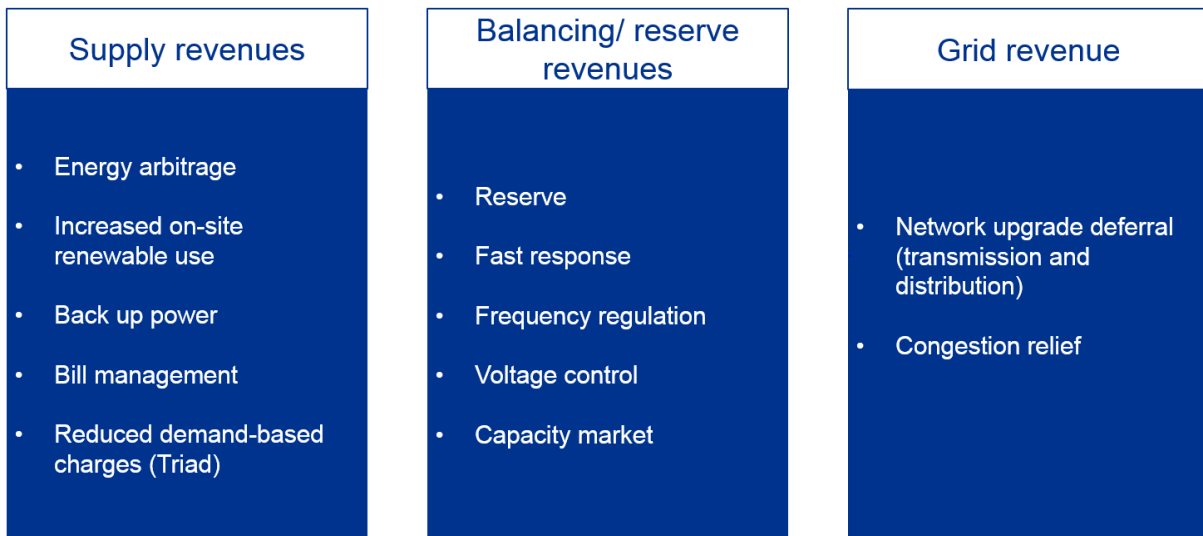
Supply revenues

- Energy arbitrage
- Increased on-site renewable use
- Back up power
- Bill management
- Reduced demand-based charges (Triad)

Balancing/ reserve revenues

- Reserve
- Fast response
- Frequency regulation
- Voltage control
- Capacity market

Grid revenue

- Network upgrade deferral (transmission and distribution)
- Congestion relief